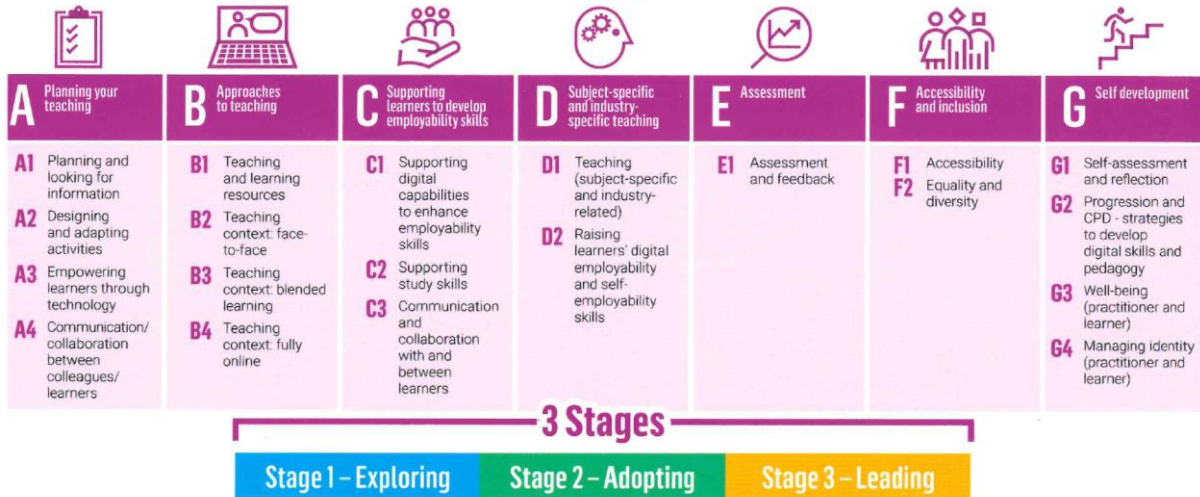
A Planning your teaching

A1 Planning and looking for information

A2 Designing and adapting activities

A3 Empowering learners through technology

A4 Communication/ collaboration between colleagues/ learners

B Approaches to teaching

B1 Teaching and learning resources

B2 Teaching context: face-to-face

B3 Teaching context: blended learning

B4 Teaching context: fully online

C Supporting learners to develop employability skills

C1 Supporting digital capabilities to enhance employability skills

C2 Supporting study skills

C3 Communication and collaboration with and between learners

D Subject-specific and industry-specific teaching

D1 Teaching (subject-specific and industry-related)

D2 Raising learners' digital employability and self-employability skills

E Assessment

E1 Assessment and feedback

F Accessibility and inclusion

F1 Accessibility

F2 Equality and diversity

G Self development

G1 Self-assessment and reflection

G2 Progression and CPD - strategies to develop digital skills and pedagogy

G3 Well-being (practitioner and learner)

G4 Managing identity (practitioner and learner)

3 Stages

Stage 1 – Exploring

Stage 2 – Adopting

Stage 3 – Leading